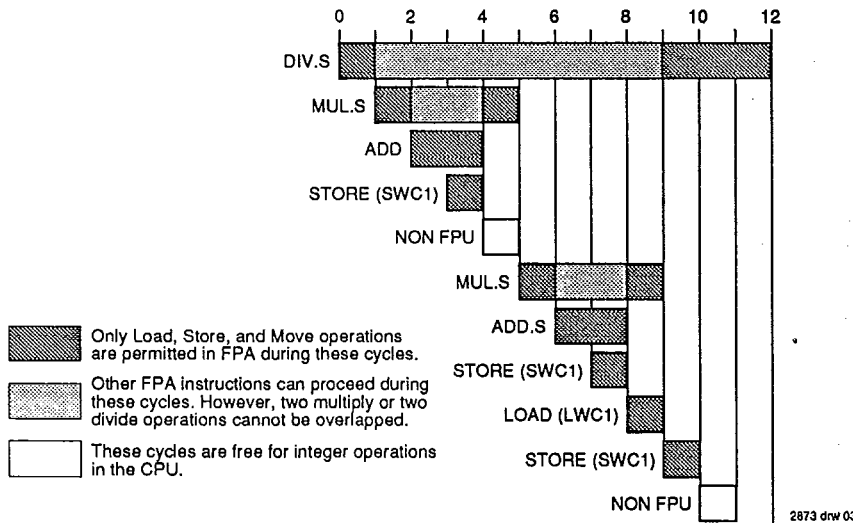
0 2 4 6 8 10 12

DIV.S

MUL.S

ADD

STORE (SWC1)

NON FPU

MUL.S

ADD.S

STORE (SWC1)

LOAD (LWC1)

STORE (SWC1)

NON FPU

Only Load, Store, and Move operations are permitted in FPA during these cycles.

Other FPA instructions can proceed during these cycles. However, two multiply or two divide operations cannot be overlapped.

These cycles are free for integer operations in the CPU.

2873 drw 0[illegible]